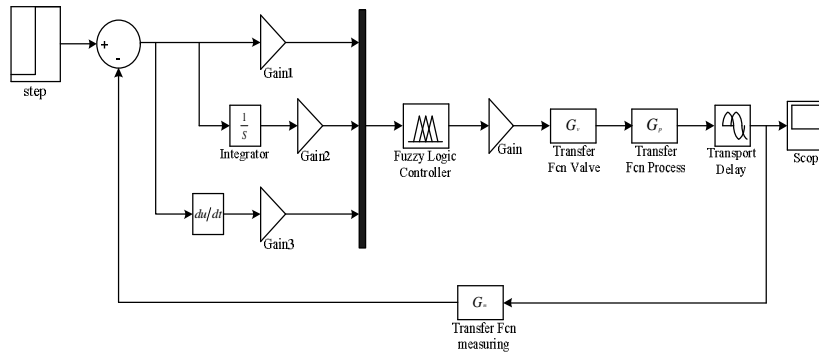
step

+

-

Gain1

$\frac{1}{S}$

Integrator

Gain2

$du/dt$

Gain3

Fuzzy Logic Controller

Gain

$G_v$

Transfer Fcn Valve

$G_p$

Transfer Fcn Process

Transport Delay

Scop

$G_m$

Transfer Fcn measuring